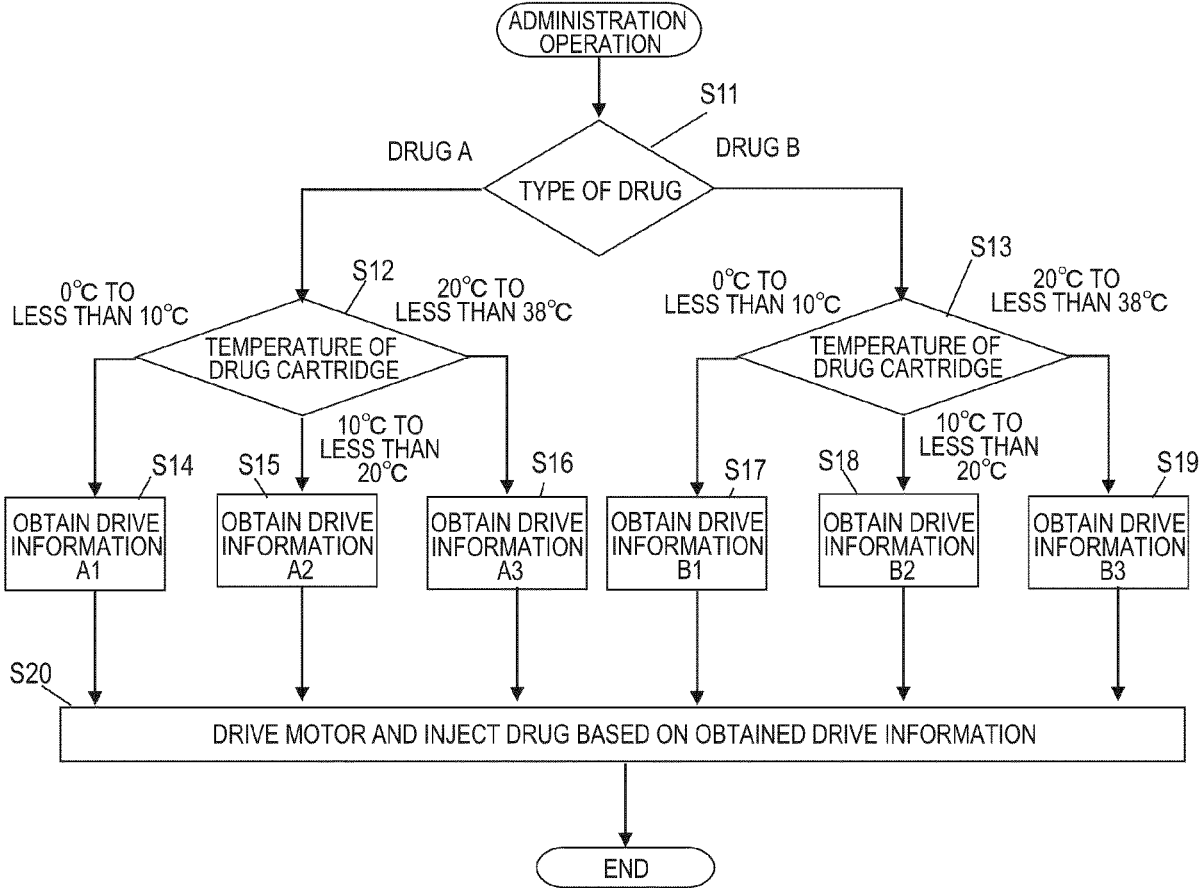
ADMINISTRATION OPERATION

S11

DRUG A

DRUG B

TYPE OF DRUG

S12

0°C TO LESS THAN 10°C

20°C TO LESS THAN 38°C

TEMPERATURE OF DRUG CARTRIDGE

10°C TO LESS THAN 20°C

S13

0°C TO LESS THAN 10°C

20°C TO LESS THAN 38°C

TEMPERATURE OF DRUG CARTRIDGE

10°C TO LESS THAN 20°C

S14

OBTAIN DRIVE INFORMATION A1

S15

OBTAIN DRIVE INFORMATION A2

S16

OBTAIN DRIVE INFORMATION A3

S17

OBTAIN DRIVE INFORMATION B1

S18

OBTAIN DRIVE INFORMATION B2

S19

OBTAIN DRIVE INFORMATION B3

S20

DRIVE MOTOR AND INJECT DRUG BASED ON OBTAINED DRIVE INFORMATION

END